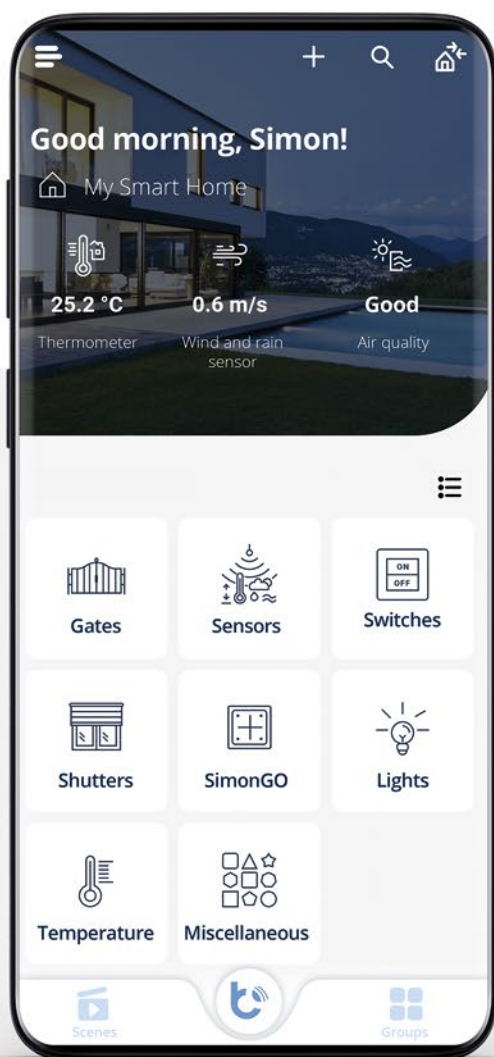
Good morning, Simon!
My Smart Home

25.2 °C
Thermometer

0.6 m/s
Wind and rain sensor

Good
Air quality

Gates

Sensors

ON
OFF
Switches

Shutters

SimonGO

Lights

Temperature

Miscellaneous

Scenes

Groups